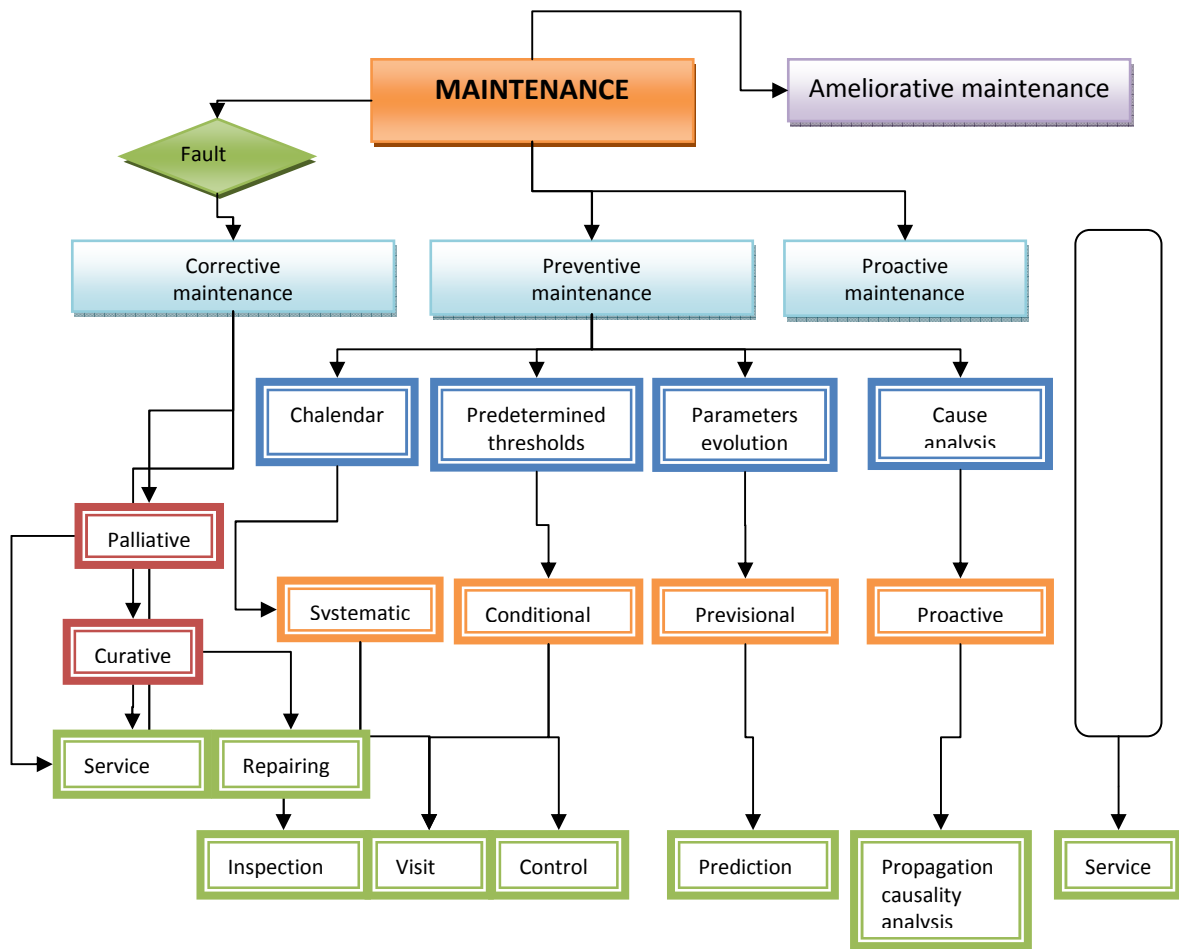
MAINTENANCE

Ameliorative maintenance

Fault

Corrective maintenance

Preventive maintenance

Proactive maintenance

Chalendar

Predetermined thresholds

Parameters evolution

Cause analysis

Palliative

Systematic

Conditional

Previsional

Proactive

Curative

Service

Repairing

Inspection

Visit

Control

Prediction

Propagation causality analysis

Service